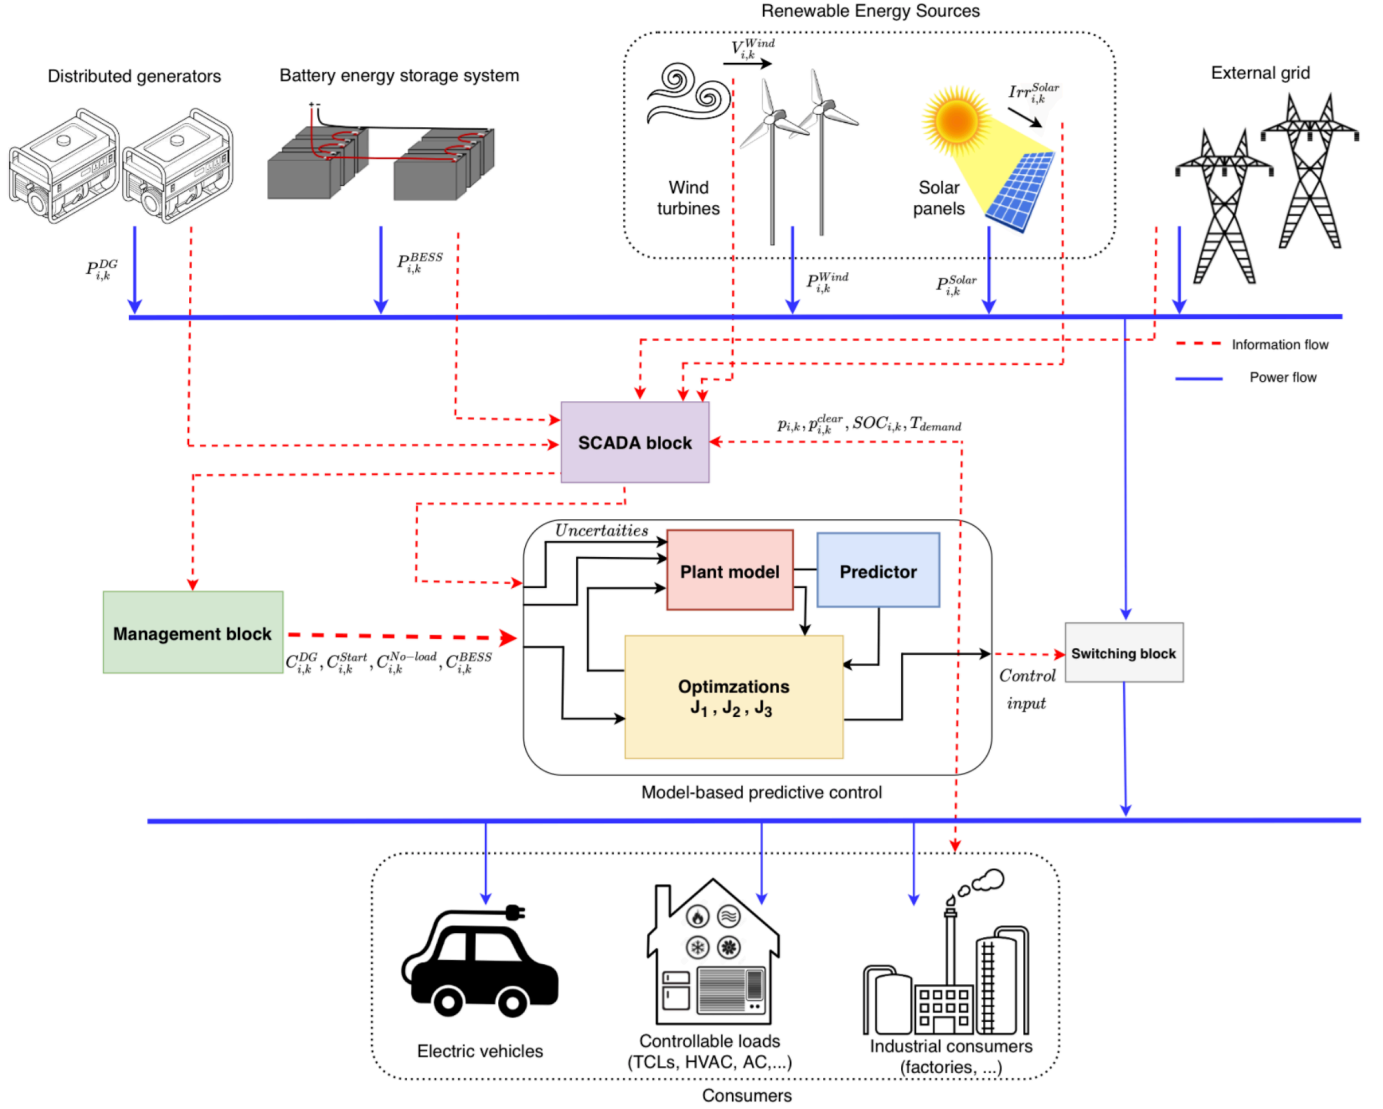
Renewable Energy Sources

Distributed generators

Battery energy storage system

$V_{i,k}^{Wind}$

$Irr_{i,k}^{Solar}$

External grid

Wind turbines

Solar panels

$P_{i,k}^{DG}$

$P_{i,k}^{BESS}$

$P_{i,k}^{Wind}$

$P_{i,k}^{Solar}$

Information flow

Power flow

$p_{i,k}, p_{i,k}^{clear}, SOC_{i,k}, T_{demand}$

SCADA block

Uncertaities

Plant model

Predictor

Management block

$C_{i,k}^{DG}, C_{i,k}^{Start}, C_{i,k}^{No-load}, C_{i,k}^{BESS}$

Optimzations
$J_1, J_2, J_3$

Control input

Switching block

Model-based predictive control

Electric vehicles

Controllable loads (TCLs, HVAC, AC,...)

Industrial consumers (factories, ...)

Consumers